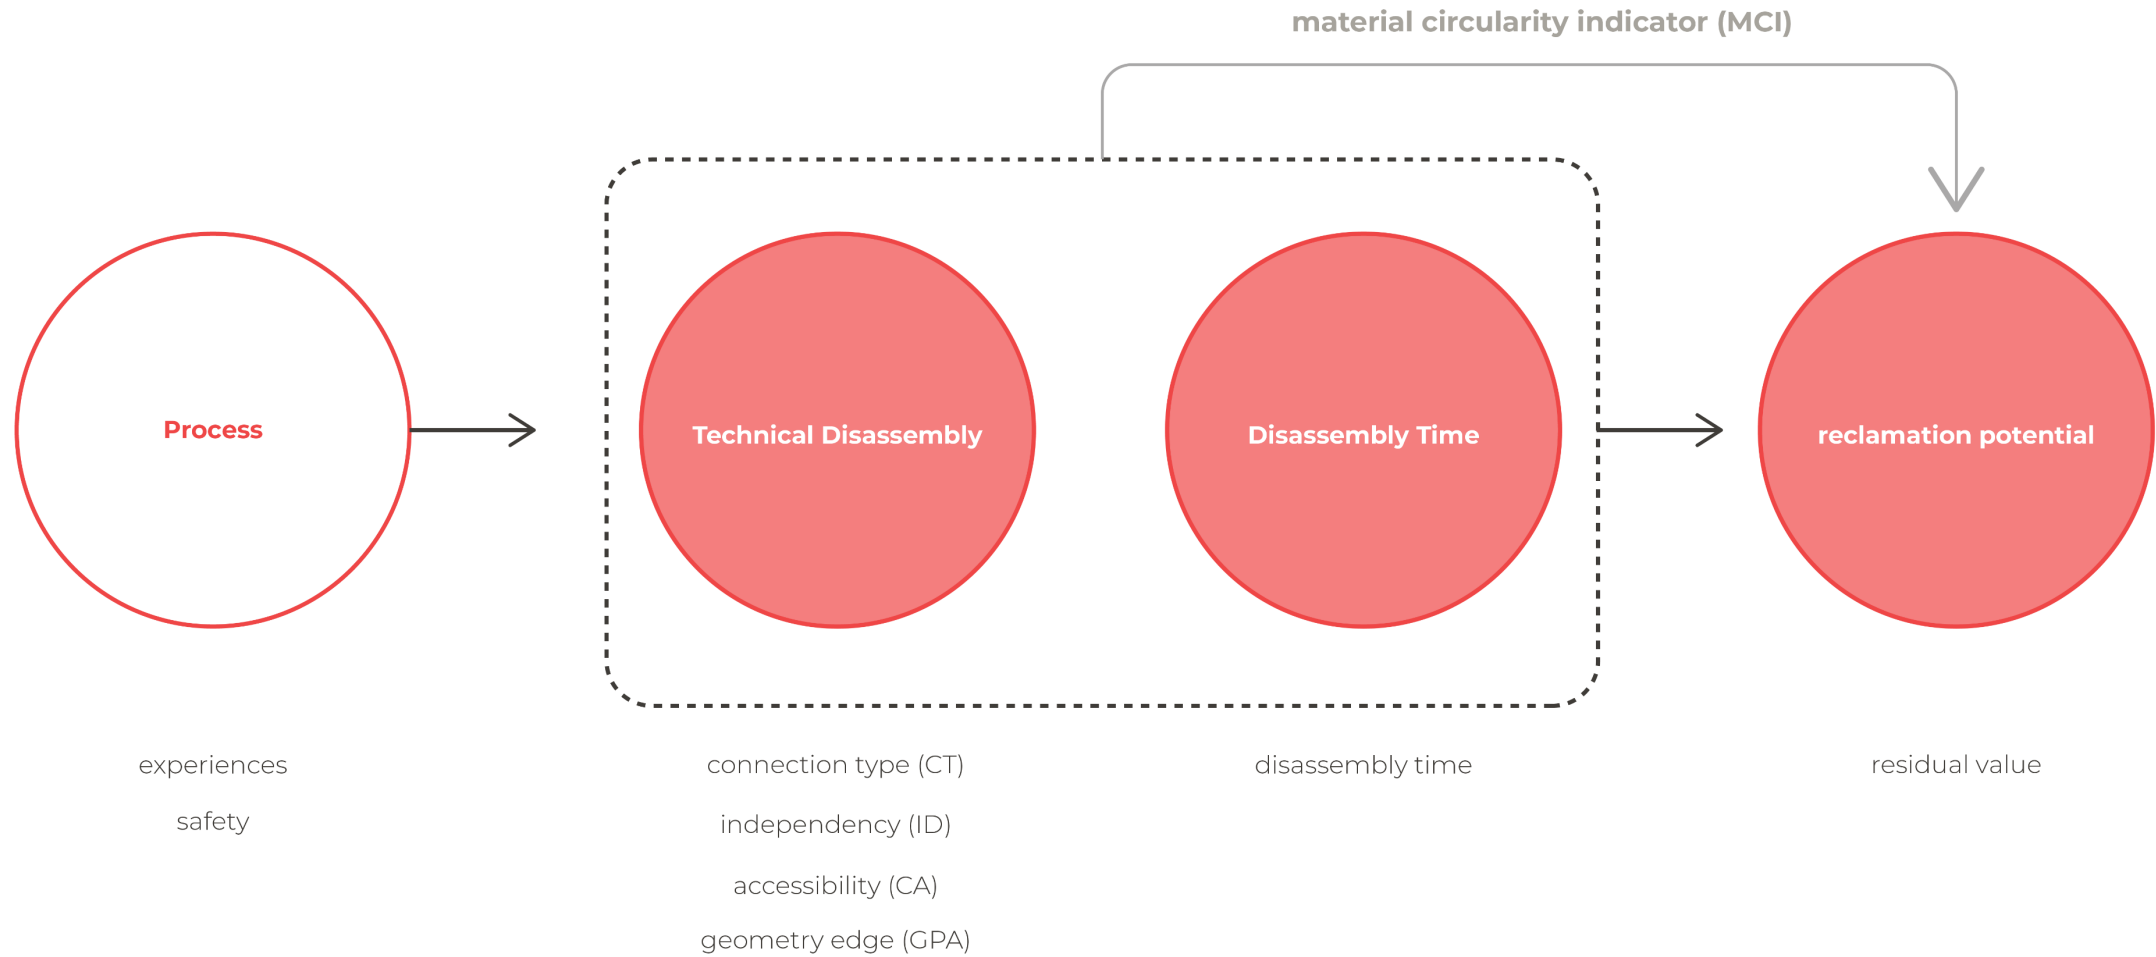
material circularity indicator (MCI)

Process

Technical Disassembly

Disassembly Time

reclamation potential

experiences

safety

connection type (CT)

independency (ID)

accessibility (CA)

geometry edge (GPA)

disassembly time

residual value